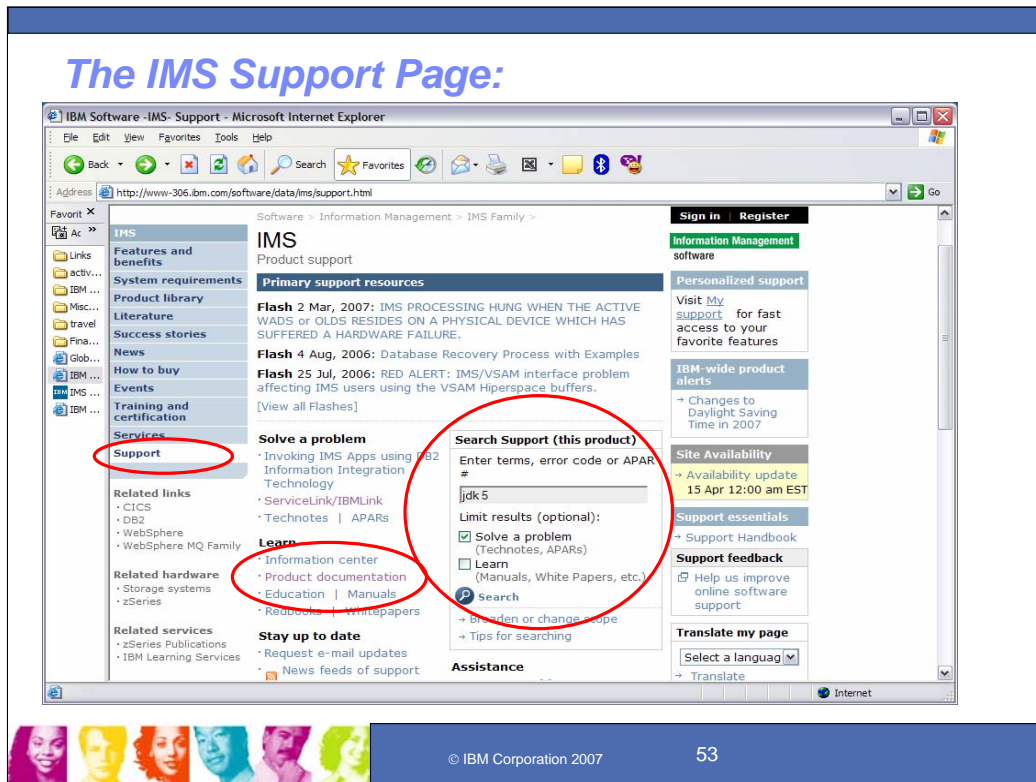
The IMS Support Page:

IBM Software -IMS- Support - Microsoft Internet Explorer

File Edit View Favorites Tools Help

Back Search Favorites

Address http://www-306.ibm.com/software/data/ims/support.html Go

Favorit ×
Ac »
Links
activ...
IBM ...
Misc...
travel
Fina...
Glob...
IBM ...
IMS ...
IBM ...

IMS
Features and benefits
System requirements
Product library
Literature
Success stories
News
How to buy
Events
Training and certification
Services
Support

Related links
· CICS
· DB2
· WebSphere
· WebSphere MQ Family

Related hardware
· Storage systems
· zSeries

Related services
· zSeries Publications
· IBM Learning Services

Software > Information Management > IMS Family >

IMS
Product support

Primary support resources

Flash 2 Mar, 2007: IMS PROCESSING HUNG WHEN THE ACTIVE WADS or OLDS RESIDES ON A PHYSICAL DEVICE WHICH HAS SUFFERED A HARDWARE FAILURE.

Flash 4 Aug, 2006: Database Recovery Process with Examples

Flash 25 Jul, 2006: RED ALERT: IMS/VSAM interface problem affecting IMS users using the VSAM Hiperspace buffers.

[View all Flashes]

Solve a problem
· Invoking IMS Apps using DB2 Information Integration Technology
· ServiceLink/IBMLink
· Technotes | APARs

Learn
· Information center
· Product documentation
· Education | Manuals
· Redbooks | Whitepapers

Stay up to date
· Request e-mail updates
· News feeds of support

Search Support (this product)
Enter terms, error code or APAR #
jdk 5
Limit results (optional):
Solve a problem (Technotes, APARs)
Learn (Manuals, White Papers, etc.)
Search
→ Broaden or change scope
→ Tips for searching

Assistance

Sign in | Register

Information Management software

Personalized support
Visit My support for fast access to your favorite features

IBM-wide product alerts
→ Changes to Daylight Saving Time in 2007

Site Availability
→ Availability update 15 Apr 12:00 am EST

Support essentials
→ Support Handbook

Support feedback
Help us improve online software support

Translate my page
Select a languag
→ Translate

Internet

© IBM Corporation 2007

53